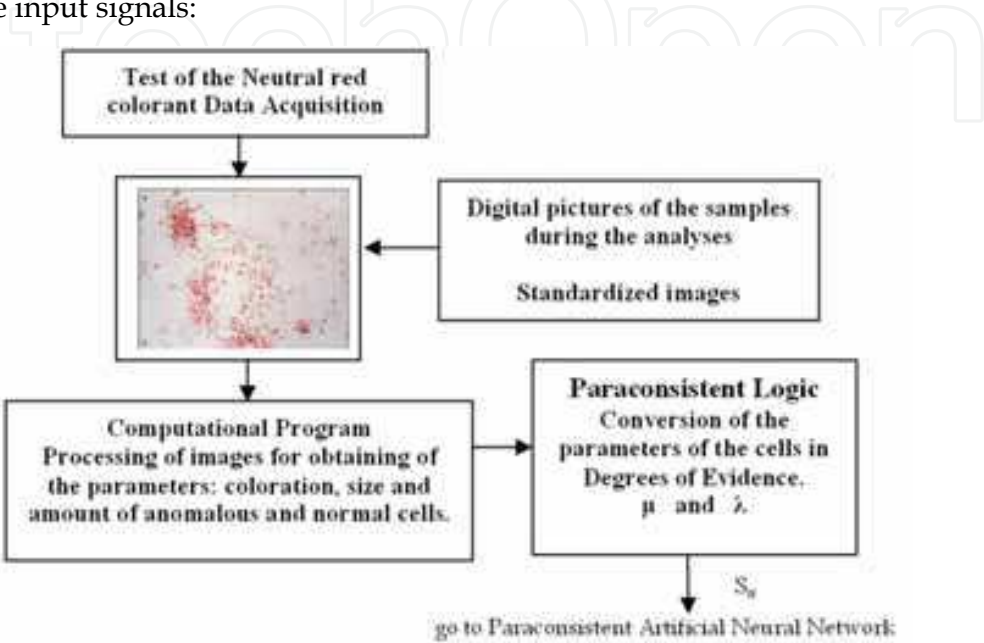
e input signals:

Test of the Neutral red colorant Data Acquisition

Digital pictures of the samples during the analyses

Standardized images

Computational Program
Processing of images for obtaining of the parameters: coloration, size and amount of anomalous and normal cells.

Paraconsistent Logic
Conversion of the parameters of the cells in Degrees of Evidence.
$\mu$ and $\lambda$.

$S_s$

go to Paraconsistent Artificial Neural Network